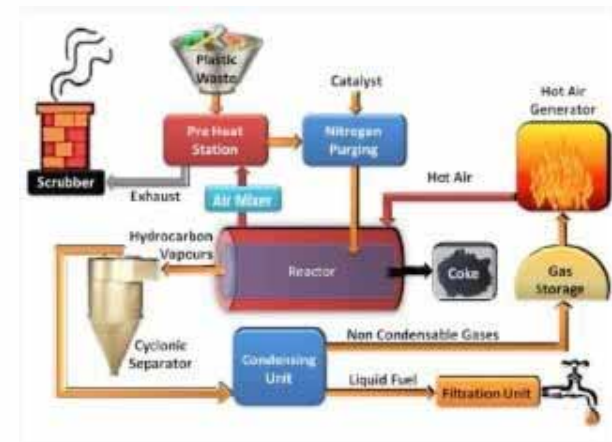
Plastic Waste

Catalyst

Hot Air Generator

Pre Heat Station

Nitrogen Purging

Scrubber

Exhaust

Air Mixer

Hot Air

Hydrocarbon Vapours

Reactor

Coke

Gas Storage

Cyclonic Separator

Condensing Unit

Non Condensable Gases

Liquid Fuel

Filtration Unit